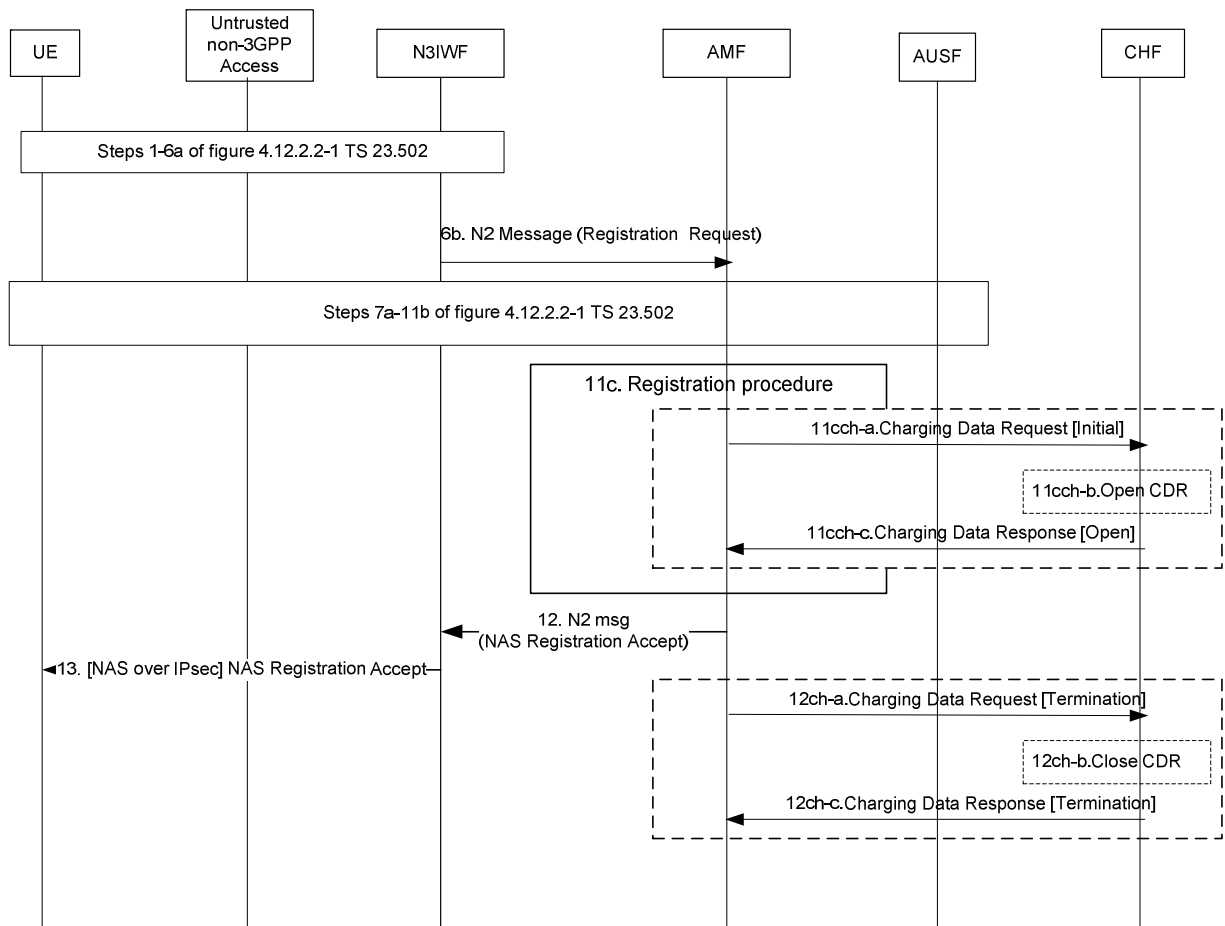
UE

Untrusted non-3GPP Access

N3IWF

AMF

AUSF

CHF

Steps 1-6a of figure 4.12.2.2-1 TS 23.502

6b. N2 Message (Registration Request)

Steps 7a-11b of figure 4.12.2.2-1 TS 23.502

11c. Registration procedure

11cch-a.Charging Data Request [Initial]

11cch-b.Open CDR

11cch-c.Charging Data Response [Open]

12. N2 msg (NAS Registration Accept)

13. [NAS over IPsec] NAS Registration Accept

12ch-a.Charging Data Request [Termination]

12ch-b.Close CDR

12ch-c.Charging Data Response [Termination]